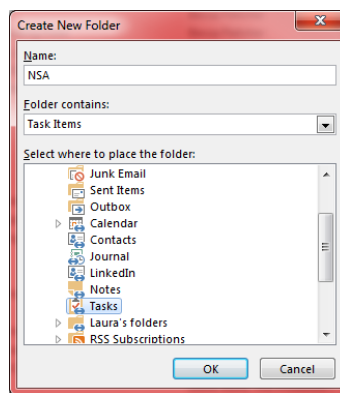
Create New Folder

Name:
NSA

Folder contains:
Task Items

Select where to place the folder:
Junk Email
Sent Items
Outbox
Calendar
Contacts
Journal
LinkedIn
Notes
Tasks
Laura's folders
RSS Subscriptions

OK
Cancel